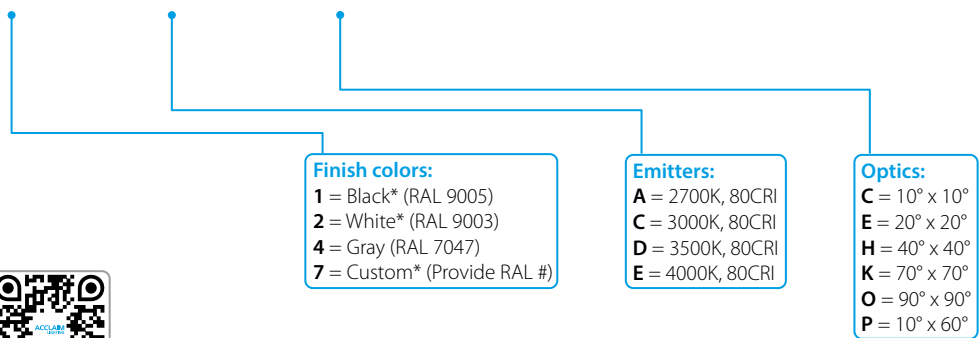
Finish colors:
**1** = Black* (RAL 9005)
**2** = White* (RAL 9003)
**4** = Gray (RAL 7047)
**7** = Custom* (Provide RAL #)

Emitters:
**A** = 2700K, 80CRI
**C** = 3000K, 80CRI
**D** = 3500K, 80CRI
**E** = 4000K, 80CRI

Optics:
**C** = 10° x 10°
**E** = 20° x 20°
**H** = 40° x 40°
**K** = 70° x 70°
**O** = 90° x 90°
**P** = 10° x 60°

ACCLAIM LIGHTING